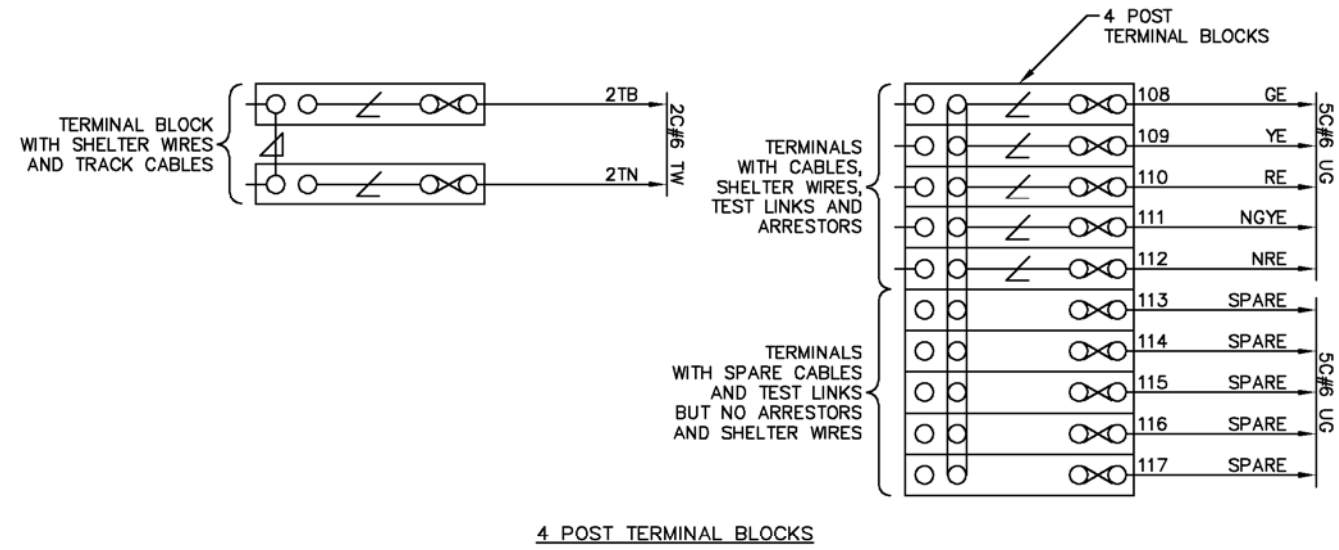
4 POST TERMINAL BLOCKS

TERMINAL BLOCK WITH SHELTER WIRES AND TRACK CABLES

2TB

2TN

2C#6 TW

TERMINALS WITH CABLES, SHELTER WIRES, TEST LINKS AND ARRESTORS

108 GE

109 YE

110 RE

111 NGYE

112 NRE

5C#6 UG

TERMINALS WITH SPARE CABLES AND TEST LINKS BUT NO ARRESTORS AND SHELTER WIRES

113 SPARE

114 SPARE

115 SPARE

116 SPARE

117 SPARE

5C#6 UG

4 POST TERMINAL BLOCKS